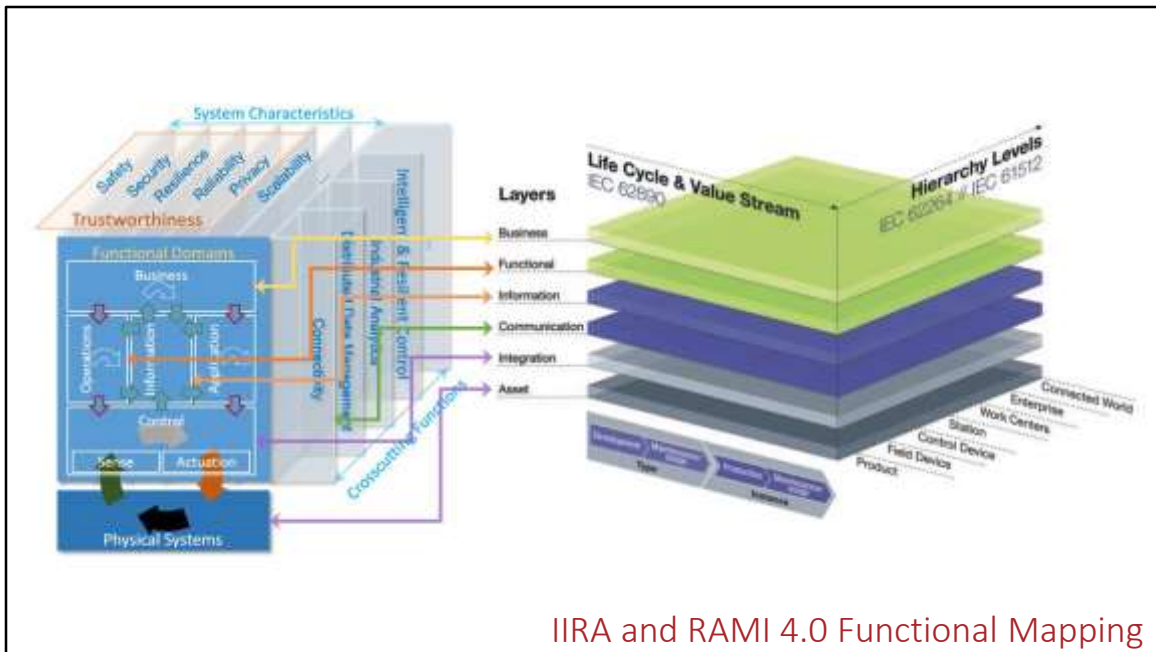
System Characteristics

Safety
Security
Resilience
Reliability
Privacy
Scalability

Trustworthiness

Functional Domains

Business

Operations
Information
Application

Control

Sense
Actuation

Physical Systems

Intelligent & Resilient Control
Industrial Analytics
Distributed Data Management
Connectivity

Crosscutting Functions

Layers

Business
Functional
Information
Communication
Integration
Asset

Life Cycle & Value Stream
IEC 62890

Hierarchy Levels
IEC 62264 // IEC 61512

Development
Maintenance usage
Type
Production
Maintenance usage
Instance

Connected World
Enterprise
Work Centers
Station
Control Device
Field Device
Product

IIRA and RAMI 4.0 Functional Mapping